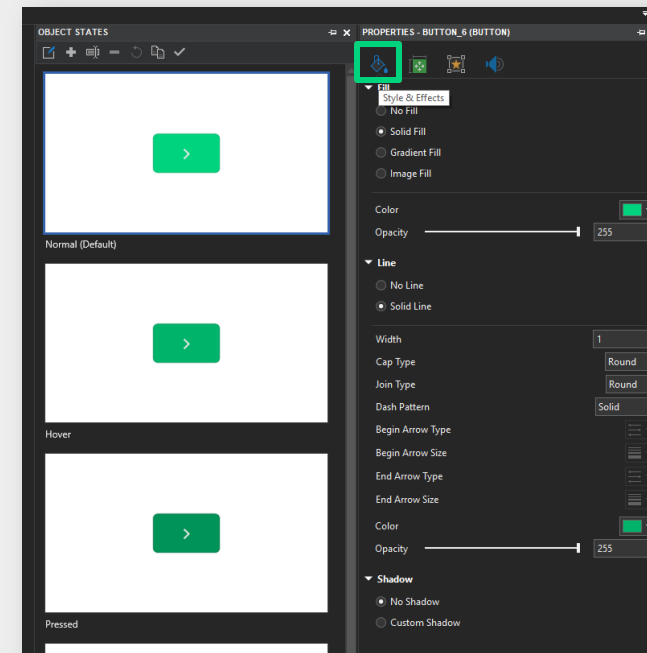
OBJECT STATES

>

Normal (Default)

>

Hover

>

Pressed

PROPERTIES - BUTTON_6 (BUTTON)

Style & Effects

Fill

No Fill

Solid Fill

Gradient Fill

Image Fill

Color

Opacity 255

Line

No Line

Solid Line

Width 1

Cap Type Round

Join Type Round

Dash Pattern Solid

Begin Arrow Type

Begin Arrow Size

End Arrow Type

End Arrow Size

Color

Opacity 255

Shadow

No Shadow

Custom Shadow